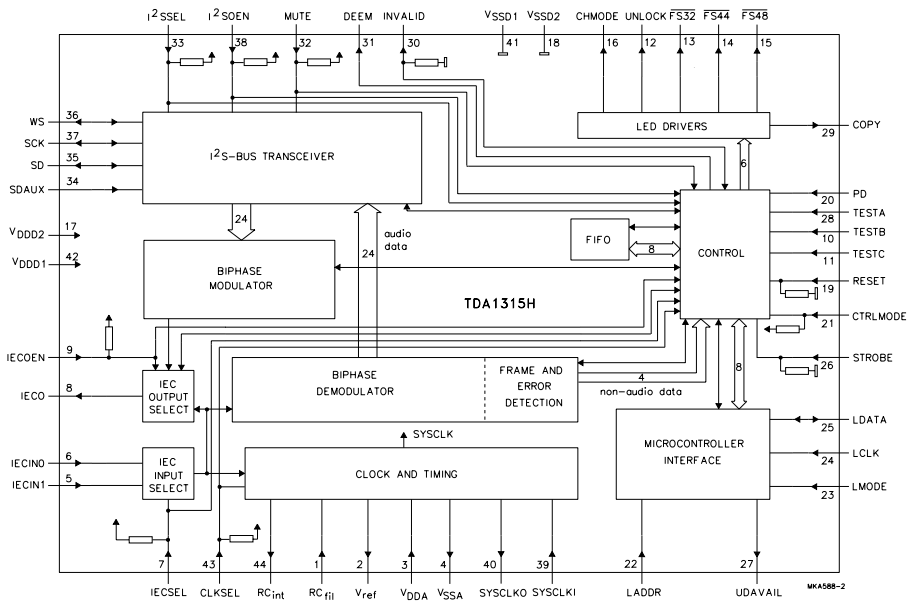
$I^2$SSEL 33
$I^2$SOEN 38
MUTE 32
DEEM 31
INVALID 30
$V_{SSD1}$ 41
$V_{SSD2}$ 18
CHMODE 16
UNLOCK 12
$\overline{FS32}$ 13
$\overline{FS44}$ 14
$\overline{FS48}$ 15

WS 36
SCK 37
SD 35
SDAUX 34
$V_{DDD2}$ 17
$V_{DDD1}$ 42
IECOEN 9
IECO 8
IECIN0 6
IECIN1 5

$I^2$S-BUS TRANSCEIVER
24
audio data
24
BIPHASE MODULATOR
TDA1315H
LED DRIVERS
6
FIFO
8
CONTROL
IEC OUTPUT SELECT
BIPHASE DEMODULATOR
FRAME AND ERROR DETECTION
4
non-audio data
8
SYSCLK
IEC INPUT SELECT
CLOCK AND TIMING
MICROCONTROLLER INTERFACE

COPY 29
PD 20
TESTA 28
TESTB 10
TESTC 11
RESET 19
CTRLMODE 21
STROBE 26
LDATA 25
LCLK 24
LMODE 23

7 IECSEL
43 CLKSEL
44 $RC_{int}$
1 $RC_{fil}$
2 $V_{ref}$
3 $V_{DDA}$
4 $V_{SSA}$
40 SYSCLKO
39 SYSCLKI
22 LADDR
27 UDAVAIL

MKA588-2